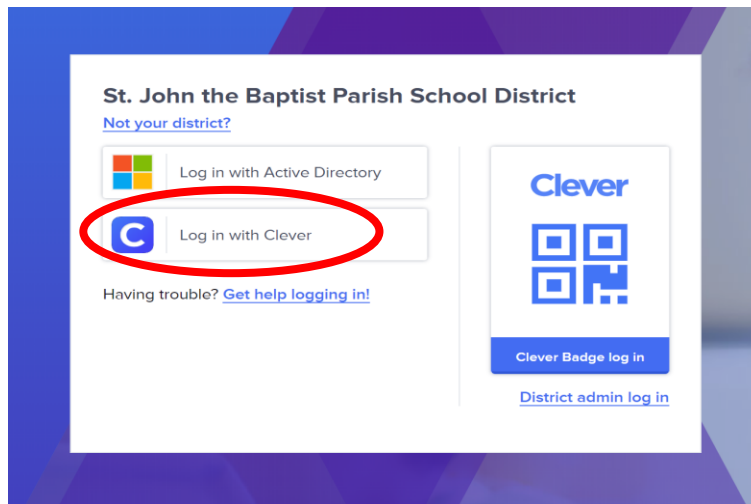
St. John the Baptist Parish School District

Not your district?

Log in with Active Directory

C

Log in with Clever

Having trouble? Get help logging in!

Clever

Clever Badge log in

District admin log in